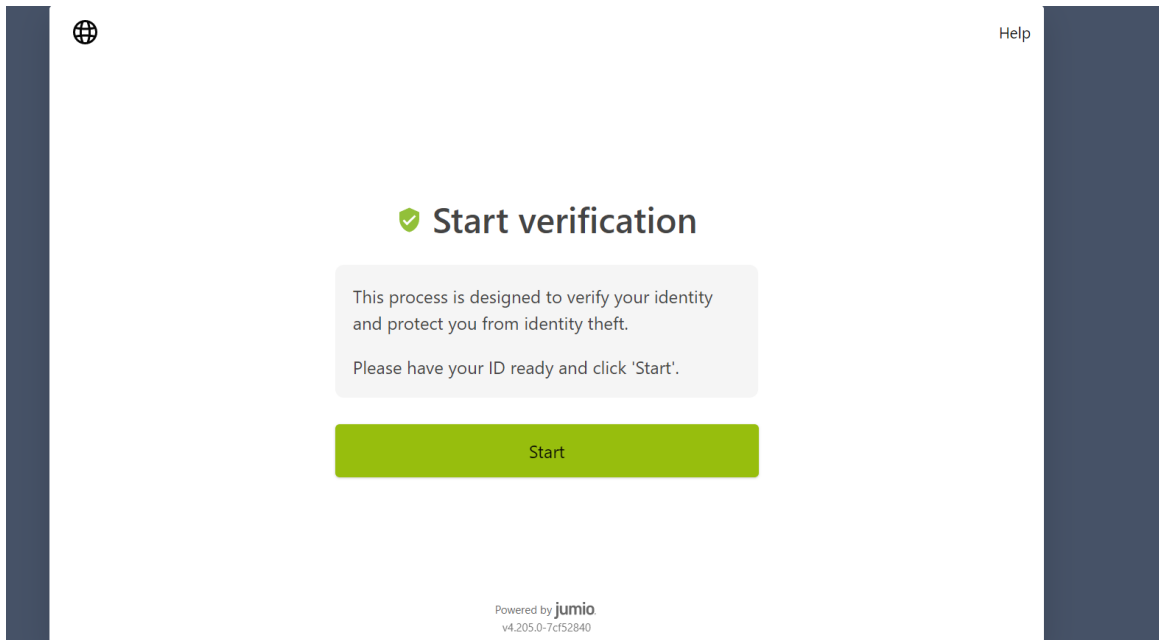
Help

Start verification

This process is designed to verify your identity and protect you from identity theft.

Please have your ID ready and click 'Start'.

Start

Powered by jumio.
v4.205.0-7cf52840